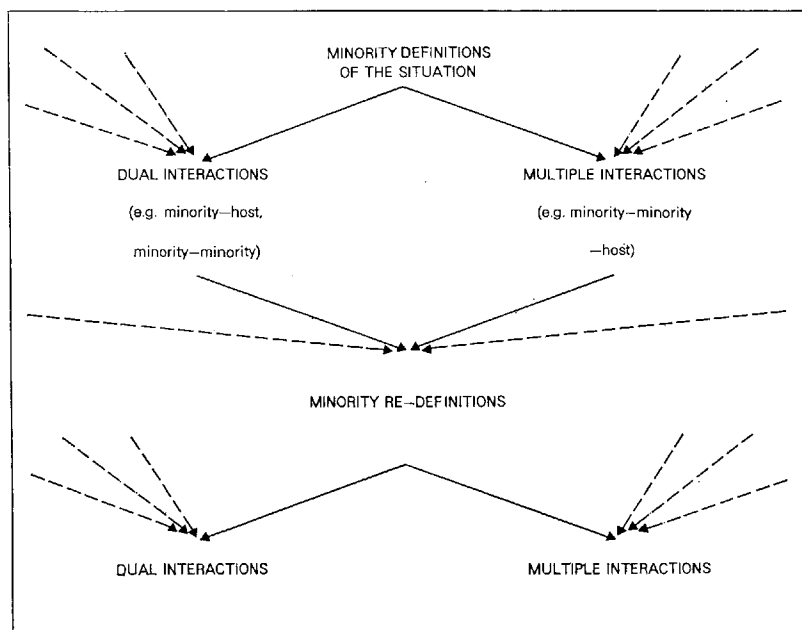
MINORITY DEFINITIONS OF THE SITUATION

DUAL INTERACTIONS

(e.g. minority—host, minority—minority)

MULTIPLE INTERACTIONS

(e.g. minority—minority —host)

MINORITY RE-DEFINITIONS

DUAL INTERACTIONS

MULTIPLE INTERACTIONS